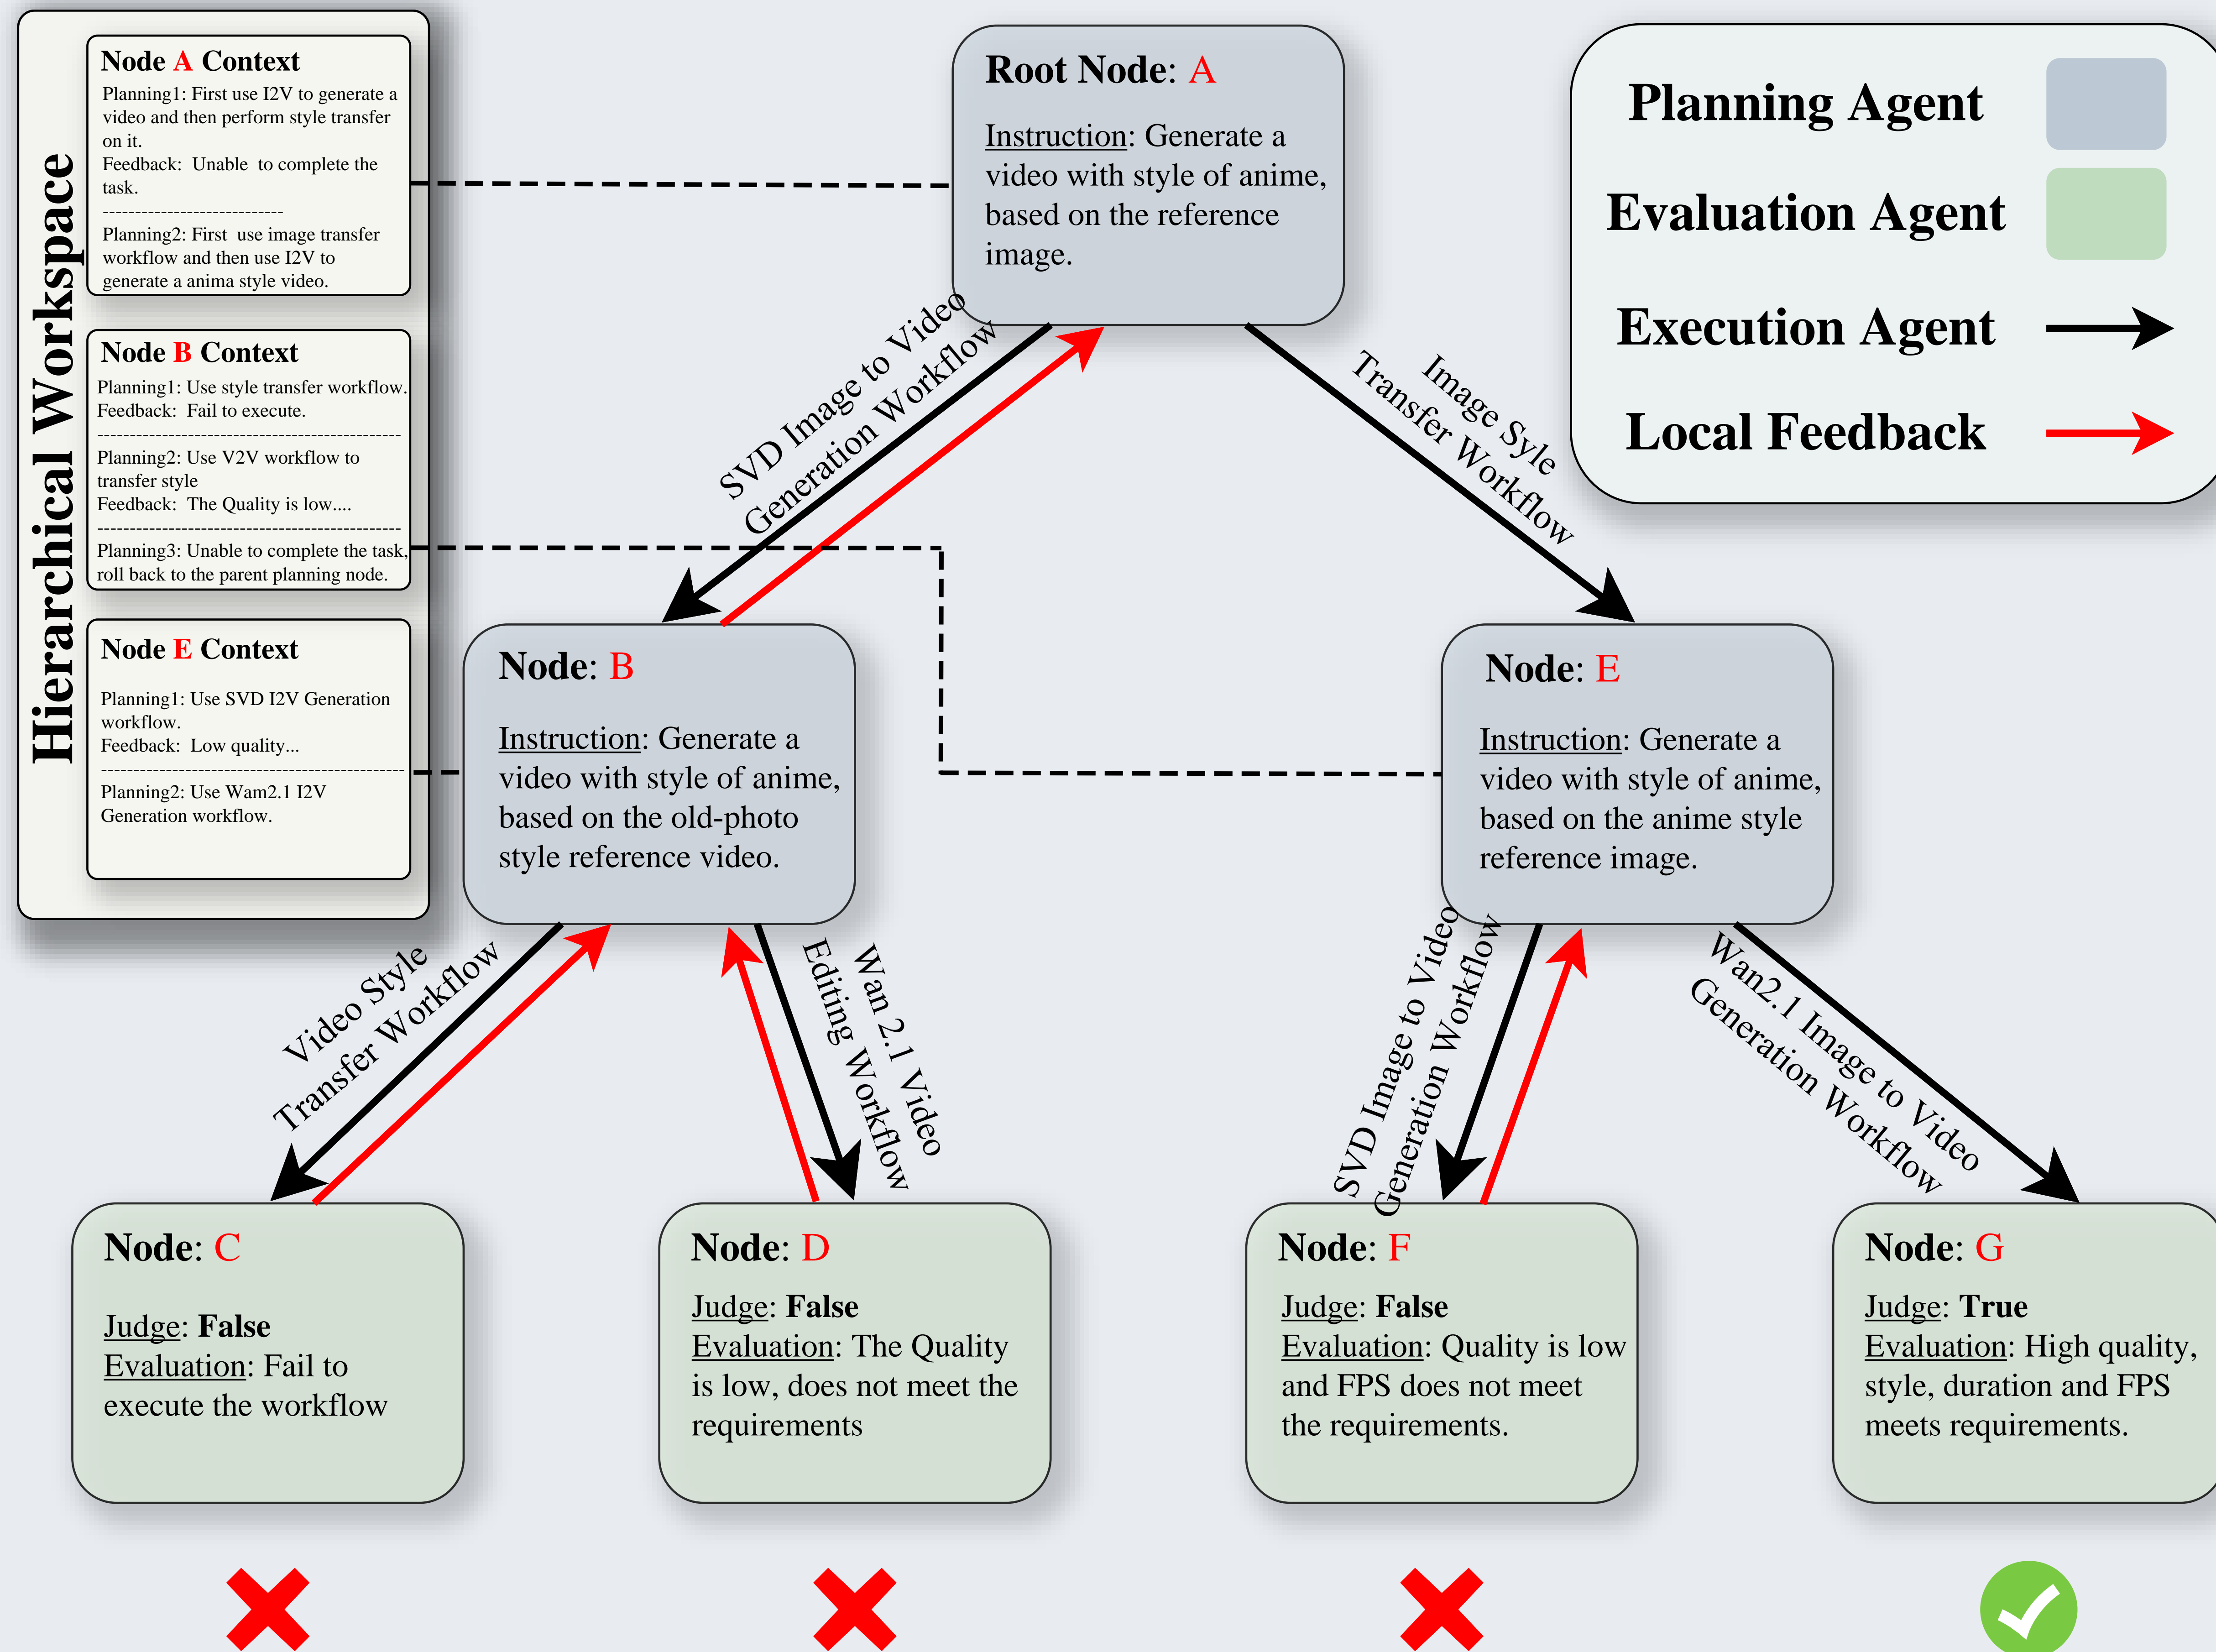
Hierarchical Workspace

Node A Context
Planning1: First use I2V to generate a video and then perform style transfer on it.
Feedback: Unable to complete the task.
Planning2: First use image transfer workflow and then use I2V to generate a anima style video.

Node B Context
Planning1: Use style transfer workflow.
Feedback: Fail to execute.
Planning2: Use V2V workflow to transfer style
Feedback: The Quality is low....
Planning3: Unable to complete the task, roll back to the parent planning node.

Node E Context
Planning1: Use SVD I2V Generation workflow.
Feedback: Low quality...
Planning2: Use Wam2.1 I2V Generation workflow.

Root Node: A
Instruction: Generate a video with style of anime, based on the reference image.

Planning Agent
Evaluation Agent
Execution Agent
Local Feedback

SVD Image to Video Generation Workflow
Image Syle Transfer Workflow

Node: B
Instruction: Generate a video with style of anime, based on the old-photo style reference video.

Node: E
Instruction: Generate a video with style of anime, based on the anime style reference image.

Video Style Transfer Workflow
Wan 2.1 Video Editing Workflow
SVD Image to Video Generation Workflow
Wan2.1 Image to Video Generation Workflow

Node: C
Judge: False
Evaluation: Fail to execute the workflow

Node: D
Judge: False
Evaluation: The Quality is low, does not meet the requirements

Node: F
Judge: False
Evaluation: Quality is low and FPS does not meet the requirements.

Node: G
Judge: True
Evaluation: High quality, style, duration and FPS meets requirements.